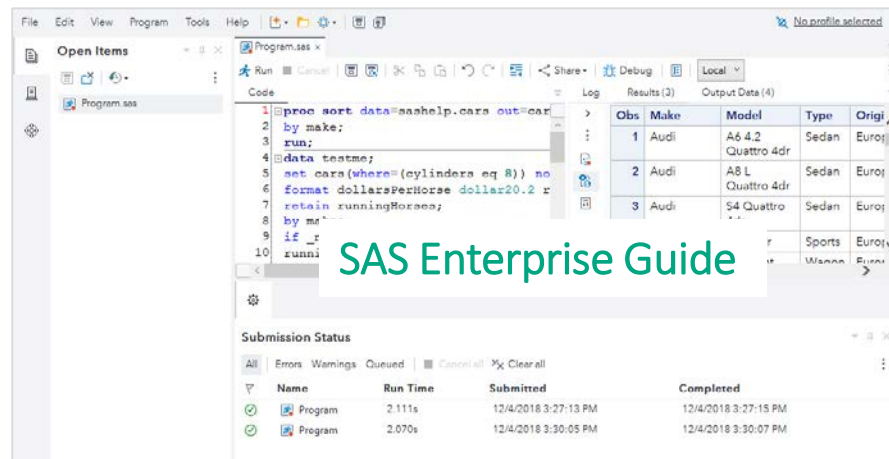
File Edit View Program Tools Help

No profile selected

Open Items

Program.sas

Program.sas ×

Run Cancel Share Debug Local

Code

1 proc sort data=sashelp.cars out=car
2 by make;
3 run;
4 data testme;
5 set cars(where=(cylinders eq 8)) no
6 format dollarsPerHorse dollar20.2 r
7 retain runningHorses;
8 by make
9 if _r
10 runni

Log Results (3) Output Data (4)

| Obs | Make | Model | Type | Origi |
|---|---|---|---|---|
| 1 | Audi | A6 4.2 Quattro 4dr | Sedan | Europ |
| 2 | Audi | A8 L Quattro 4dr | Sedan | Europ |
| 3 | Audi | S4 Quattro | Sedan | Europ |
| | | | Sports | Europ |
| | | | Wagon | Europ |

SAS Enterprise Guide

Submission Status

All Errors Warnings Queued Cancel all Clear all

| Name | Run Time | Submitted | Completed |
|---|---|---|---|
| Program | 2.111s | 12/4/2018 3:27:13 PM | 12/4/2018 3:27:15 PM |
| Program | 2.070s | 12/4/2018 3:30:05 PM | 12/4/2018 3:30:07 PM |